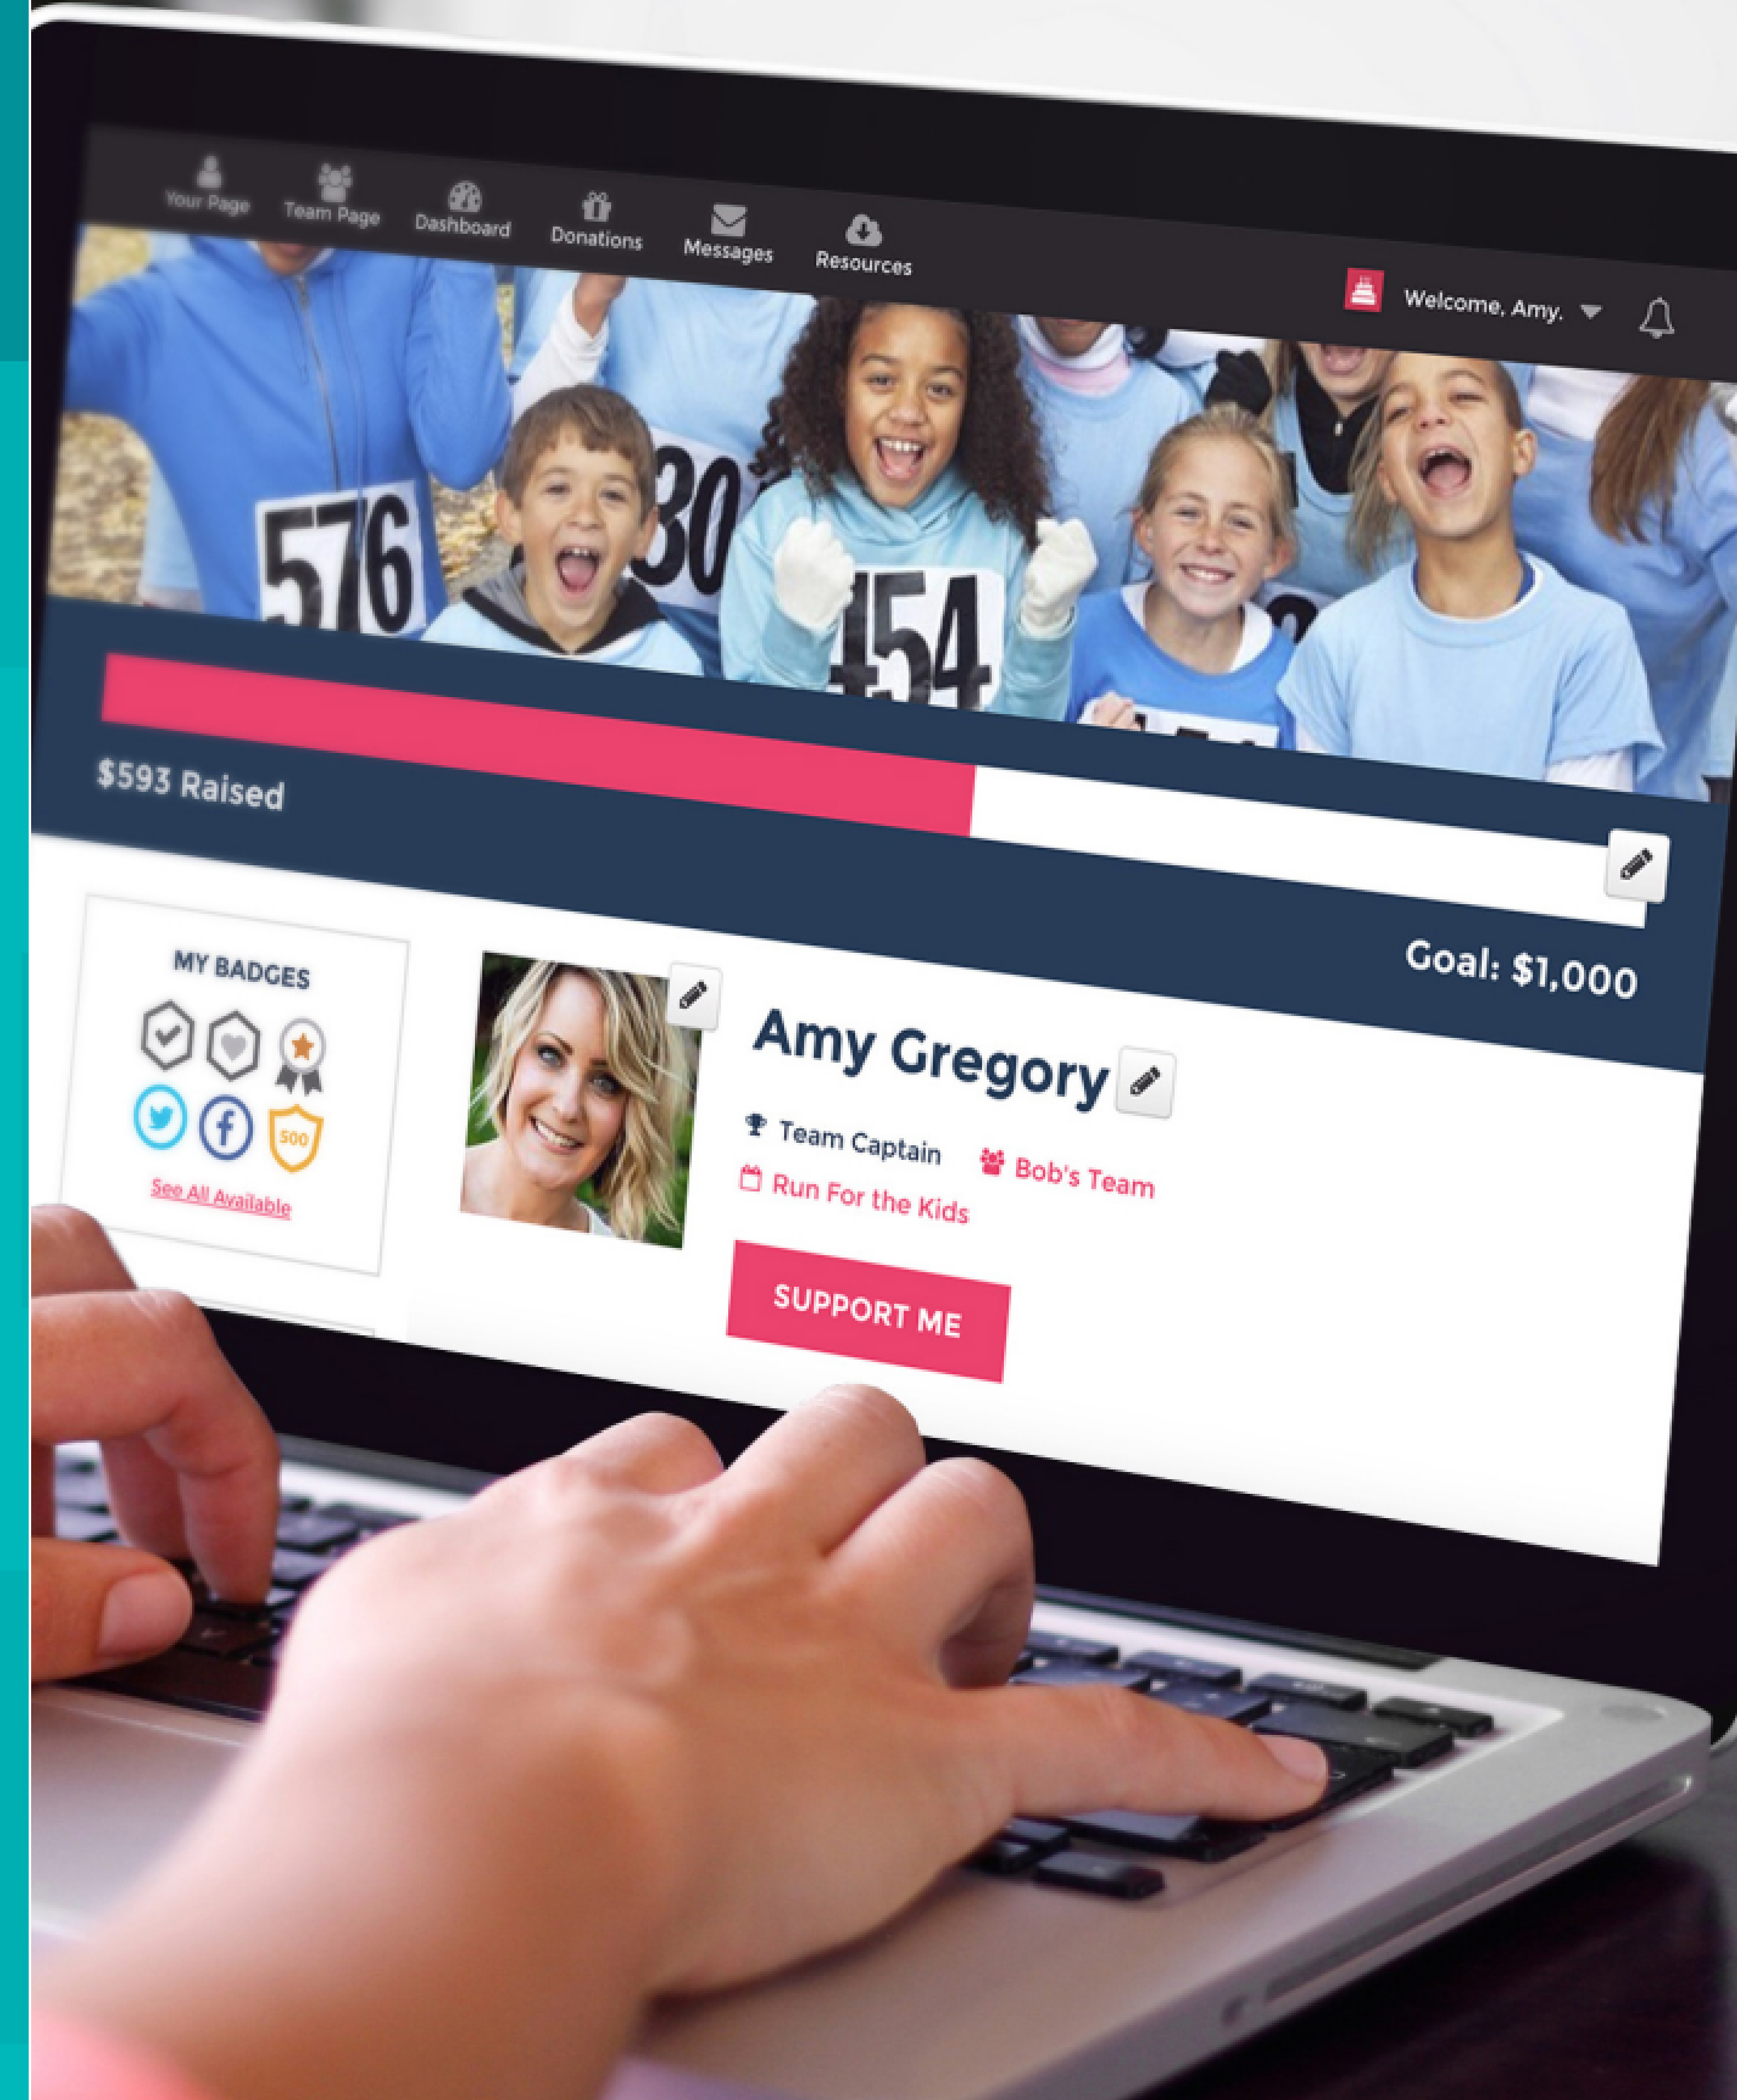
Your Page
Team Page
Dashboard
Donations
Messages
Resources

Welcome, Amy.

576
30
454

$593 Raised

Goal: $1,000

MY BADGES

500

See All Available

Amy Gregory

Team Captain
Bob's Team
Run For the Kids

SUPPORT ME